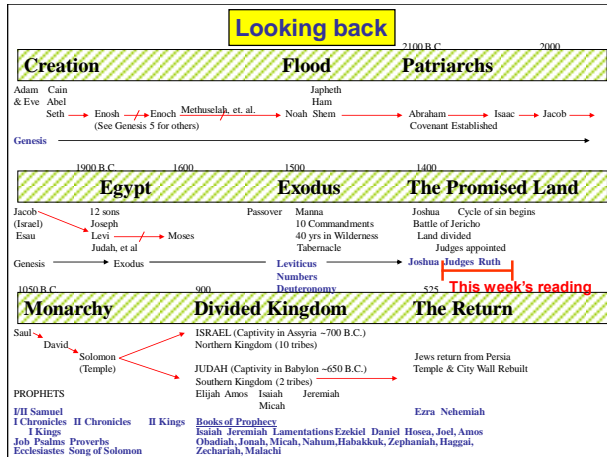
Looking back

2100 B.C. 2000

Creation Flood Patriarchs

Adam & Eve Cain Abel Seth Enosh Enoch Methuselah, et. al. (See Genesis 5 for others) Noah Japheth Ham Shem Abraham Isaac Jacob Covenant Established

Genesis

1900 B.C. 1600 1500 1400

Egypt Exodus The Promised Land

Jacob (Israel) Esau 12 sons Joseph Levi Judah, et al Moses Passover Manna 10 Commandments 40 yrs in Wilderness Tabernacle Joshua Cycle of sin begins Battle of Jericho Land divided Judges appointed

Genesis Exodus Leviticus Numbers Deuteronomy Joshua Judges Ruth

This week's reading

1050 B.C. 900 525

Monarchy Divided Kingdom The Return

Saul David Solomon (Temple)

ISRAEL (Captivity in Assyria ~700 B.C.) Northern Kingdom (10 tribes)

JUDAH (Captivity in Babylon ~650 B.C.) Southern Kingdom (2 tribes)

Jews return from Persia Temple & City Wall Rebuilt

PROPHETS Elijah Amos Isaiah Micah Jeremiah

I/II Samuel I Chronicles II Chronicles II Kings I Kings Job Psalms Proverbs Ecclesiastes Song of Solomon

Books of Prophecy Isaiah Jeremiah Lamentations Ezekiel Daniel Hosea, Joel, Amos Obadiah, Jonah, Micah, Nahum, Habakkuk, Zephaniah, Haggai, Zechariah, Malachi

Ezra Nehemiah